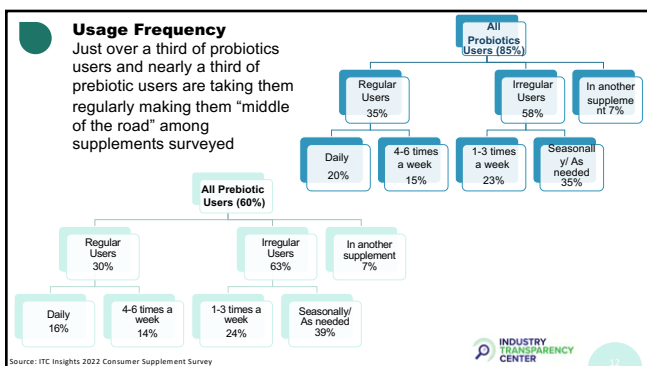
Usage Frequency

Just over a third of probiotics users and nearly a third of prebiotic users are taking them regularly making them "middle of the road" among supplements surveyed

All Probiotics Users (85%)

Regular Users 35%

Irregular Users 58%

In another suppleme nt 7%

Daily 20%

4-6 times a week 15%

1-3 times a week 23%

Seasonall y/ As needed 35%

All Prebiotic Users (60%)

Regular Users 30%

Irregular Users 63%

In another supplement 7%

Daily 16%

4-6 times a week 14%

1-3 times a week 24%

Seasonally/ As needed 39%

INDUSTRY TRANSPARENCY CENTER

Source: ITC Insights 2022 Consumer Supplement Survey

12